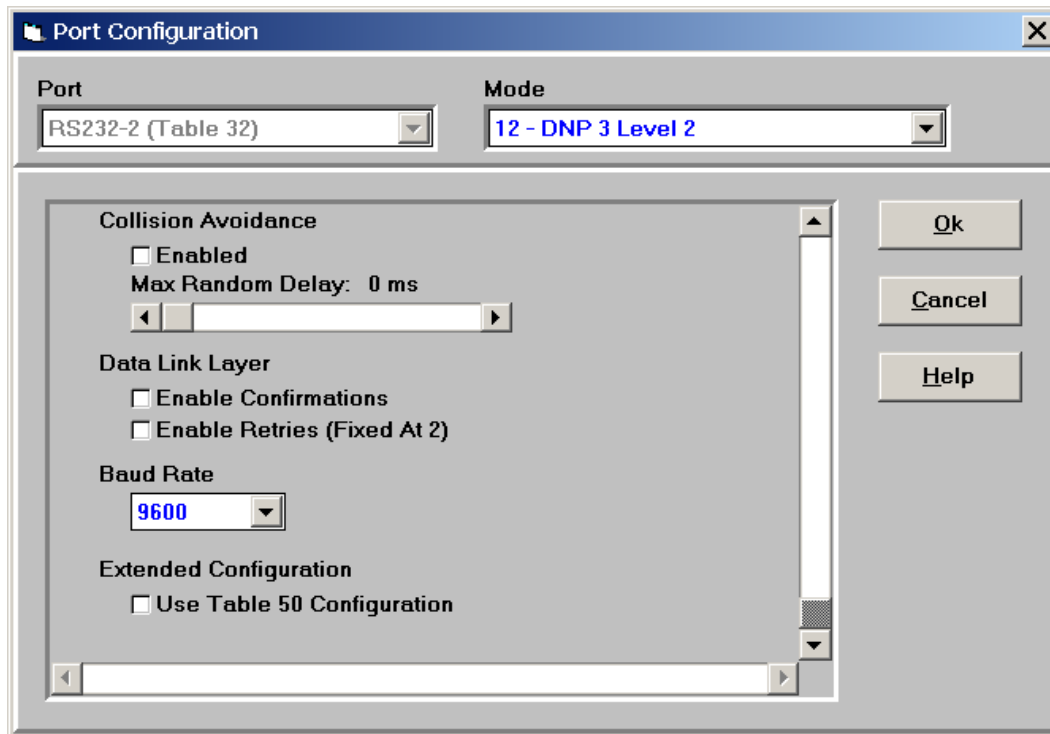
Port Configuration

Port
RS232-2 (Table 32)

Mode
12 - DNP 3 Level 2

Collision Avoidance
☐ Enabled
Max Random Delay: 0 ms

Data Link Layer
☐ Enable Confirmations
☐ Enable Retries (Fixed At 2)

Baud Rate
9600

Extended Configuration
☐ Use Table 50 Configuration

Ok
Cancel
Help